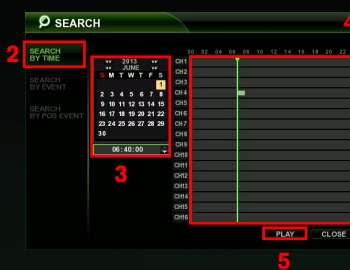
SEARCH

4

2

SEARCH BY TIME

SEARCH BY EVENT

SEARCH BY POS EVENT

2013
JUNE

| S | M | T | W | T | F | S |
|---|---|---|---|---|---|---|
| | | | | | | 1 |
| 2 | 3 | 4 | 5 | 6 | 7 | 8 |
| 9 | 10 | 11 | 12 | 13 | 14 | 15 |
| 16 | 17 | 18 | 19 | 20 | 21 | 22 |
| 23 | 24 | 25 | 26 | 27 | 28 | 29 |
| 30 | | | | | | |

06:40:00

3

00 02 04 06 08 10 12 14 16 18 20 22

CH1
CH2
CH3
CH4
CH5
CH6
CH7
CH8
CH9
CH10
CH11
CH12
CH13
CH14
CH15
CH16

PLAY

CLOSE

5